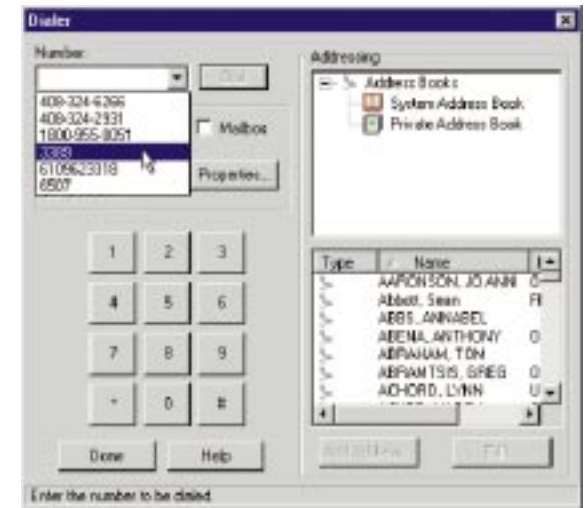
Dialer

Number:

Dial

408-324-6266
408-324-2931
1800-955-8051
3380
6109623318
6507

Mailbox

Properties...

1 2 3
4 5 6
7 8 9
* 0 #

Done
Help

Addressing

Address Books
System Address Book
Private Address Book

| Type | Name | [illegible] |
|---|---|---|
| | AARONSON, JO ANN | O |
| | Abbott, Sean | F |
| | ABBS, ANNABEL | |
| | ABENA, ANTHONY | O |
| | ABRAHAM, TOM | |
| | ABRAMTSIS, GREG | O |
| | ACHORD, LYNN | U |

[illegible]
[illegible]

Enter the number to be dialed.